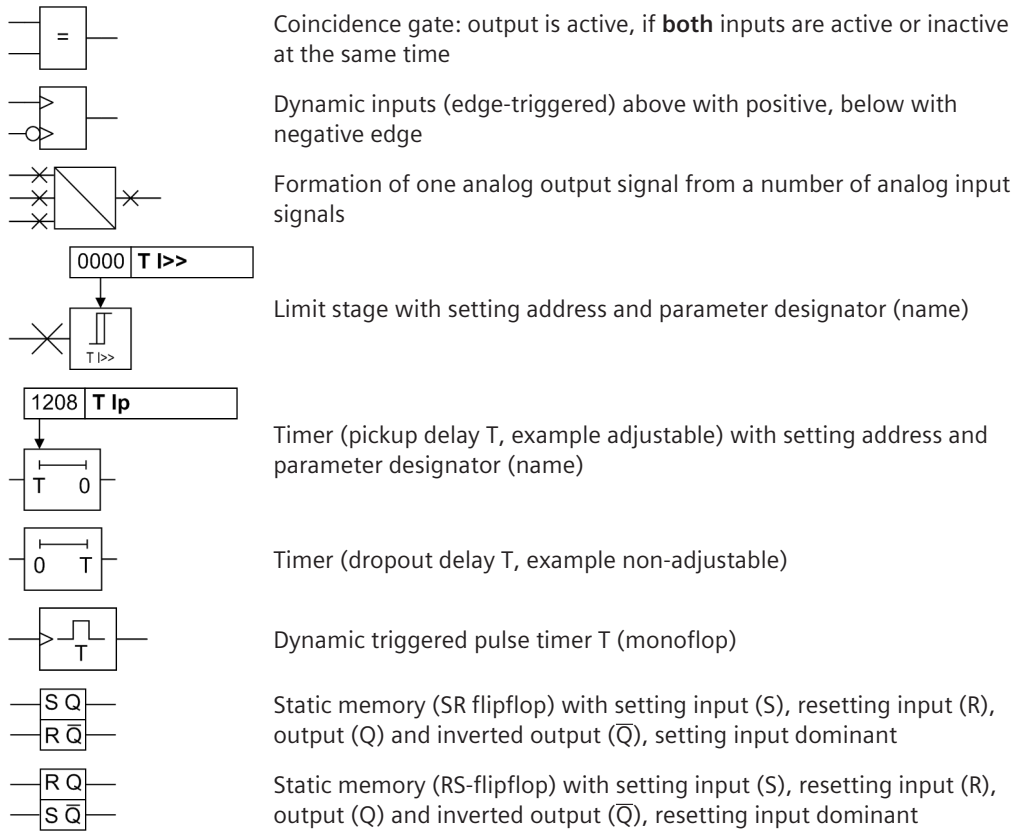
=

Coincidence gate: output is active, if **both** inputs are active or inactive at the same time

Dynamic inputs (edge-triggered) above with positive, below with negative edge

Formation of one analog output signal from a number of analog input signals

0000 | **T I>>**

T I>>

Limit stage with setting address and parameter designator (name)

1208 | **T Ip**

T 0

Timer (pickup delay T, example adjustable) with setting address and parameter designator (name)

0 T

Timer (dropout delay T, example non-adjustable)

T

Dynamic triggered pulse timer T (monoflop)

S Q
R $\overline{Q}$

Static memory (SR flipflop) with setting input (S), resetting input (R), output (Q) and inverted output ($\overline{Q}$), setting input dominant

R Q
S $\overline{Q}$

Static memory (RS-flipflop) with setting input (S), resetting input (R), output (Q) and inverted output ($\overline{Q}$), resetting input dominant